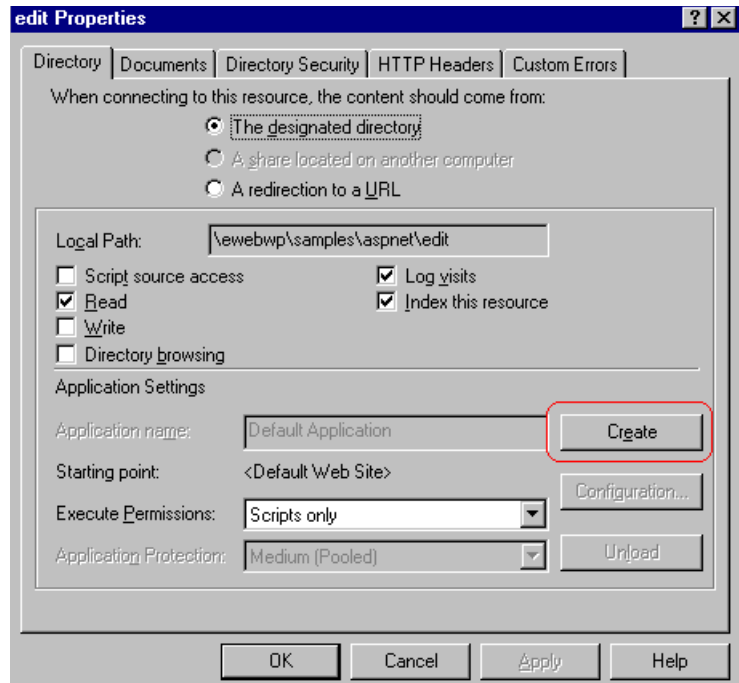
edit Properties

? X

Directory | Documents | Directory Security | HTTP Headers | Custom Errors

When connecting to this resource, the content should come from:

The designated directory

A share located on another computer

A redirection to a URL

Local Path: \ewebwp\samples\aspnet\edit

Script source access

Read

Write

Directory browsing

Log visits

Index this resource

Application Settings

Application name: Default Application

Create

Starting point: <Default Web Site>

Configuration...

Execute Permissions: Scripts only

Application Protection: Medium (Pooled)

Unload

OK

Cancel

Apply

Help